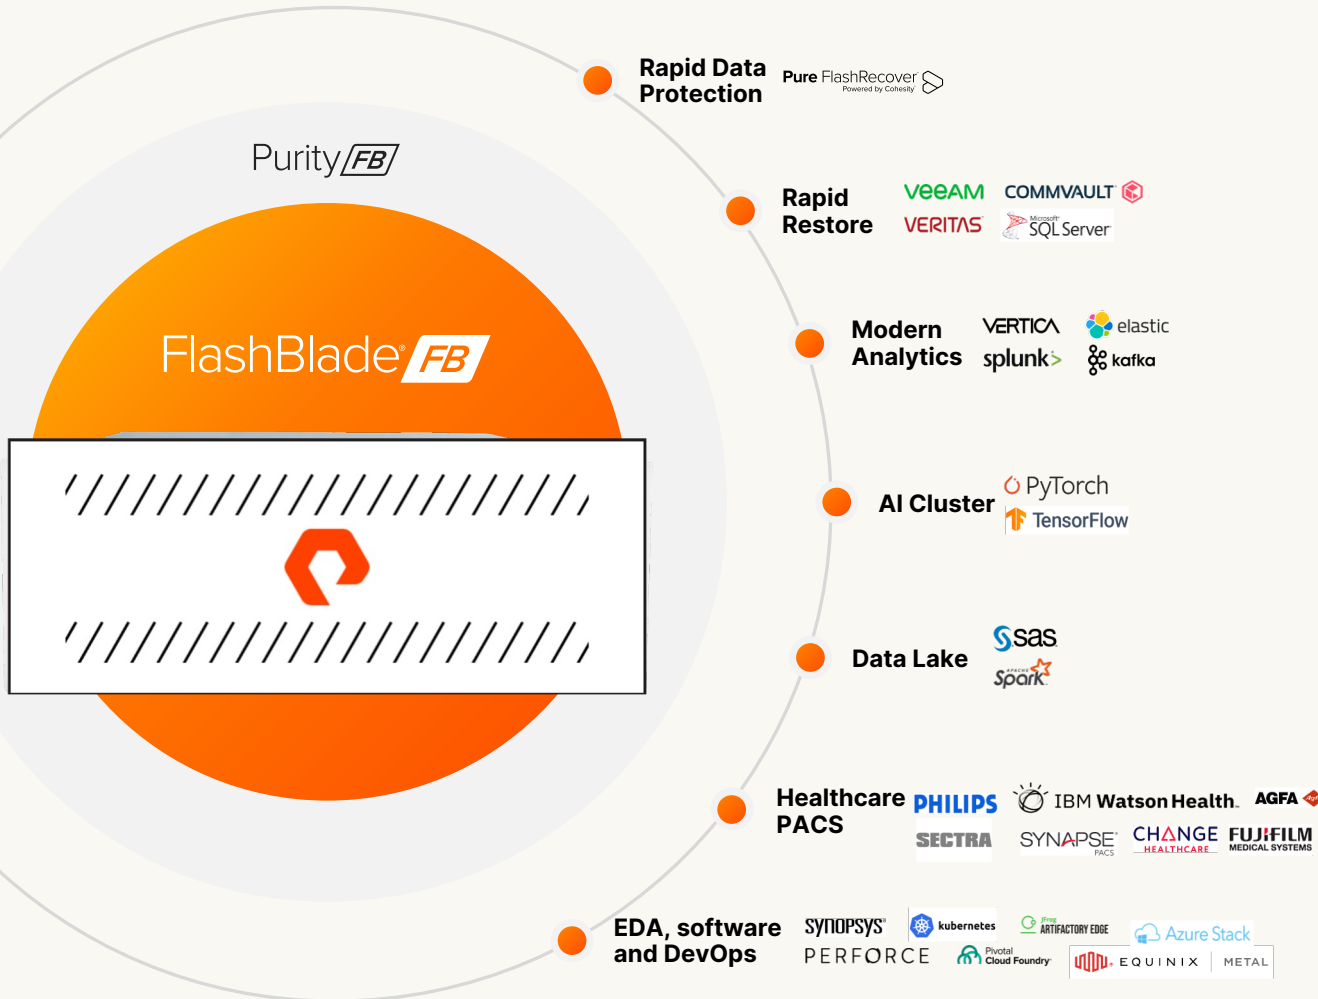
Purity FB

FlashBlade FB

Rapid Data Protection

Pure FlashRecover Powered by Cohesity

Rapid Restore

veeam COMMVAULT VERITAS Microsoft SQL Server

Modern Analytics

VERTICA elastic splunk> kafka

AI Cluster

PyTorch TensorFlow

Data Lake

sas APACHE Spark

Healthcare PACS

PHILIPS IBM Watson Health AGFA SECTRA SYNAPSE PACS CHANGE HEALTHCARE FUJIFILM MEDICAL SYSTEMS

EDA, software and DevOps

SYNOPSYS kubernetes JFrog ARTIFACTORY EDGE Azure Stack PERFORCE Pivotal Cloud Foundry EQUINIX METAL